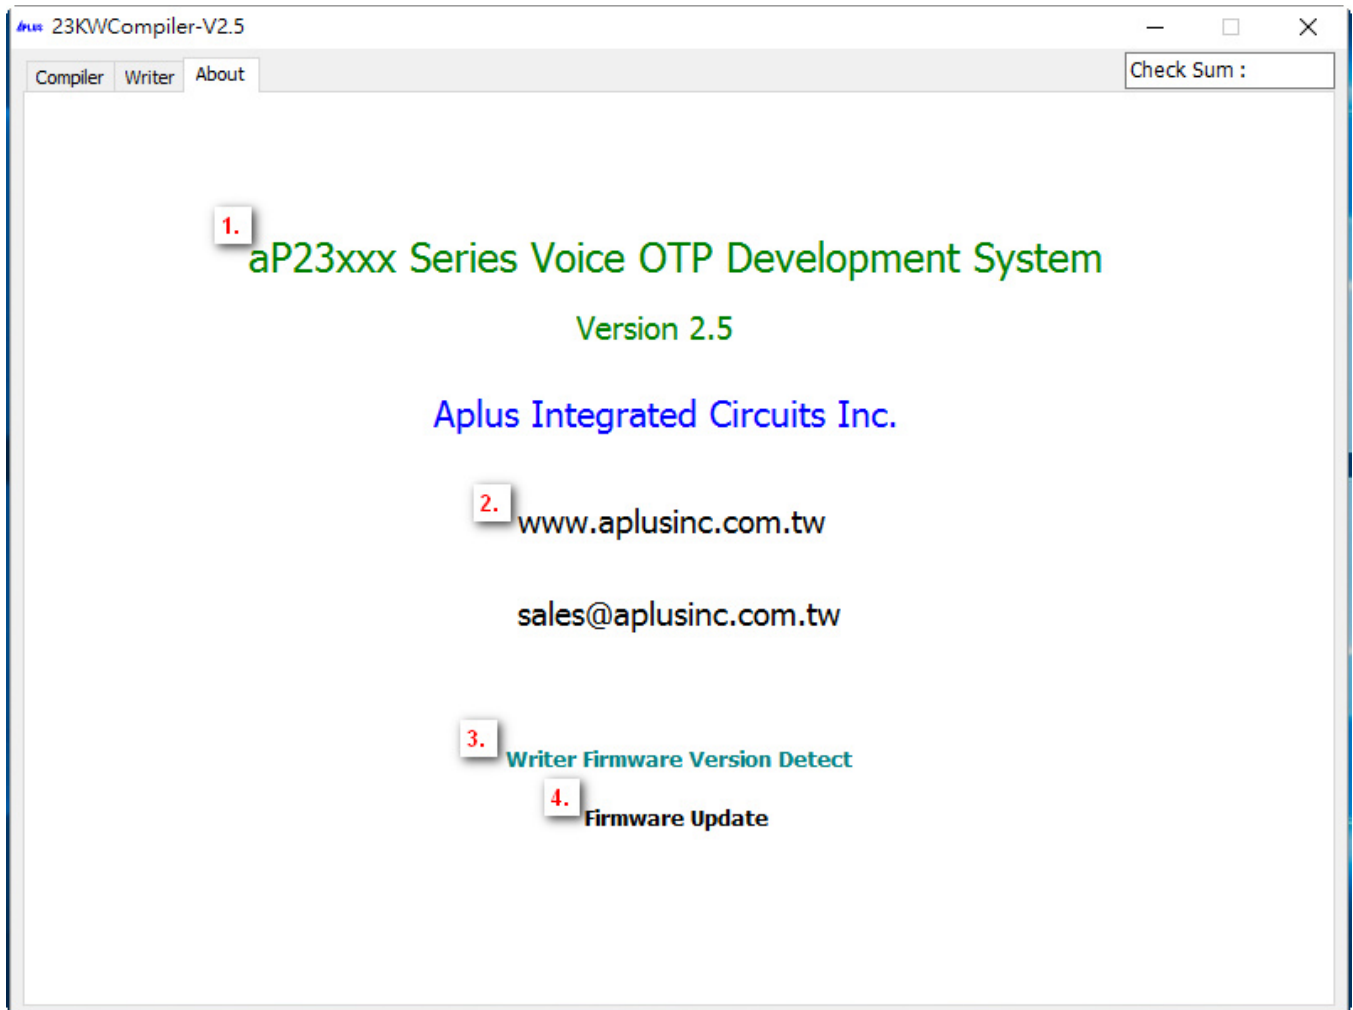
23KWCompiler-V2.5

Compiler Writer About

Check Sum :

1.
aP23xxx Series Voice OTP Development System

Version 2.5

Aplus Integrated Circuits Inc.

2.
www.aplusinc.com.tw

sales@aplusinc.com.tw

3.
Writer Firmware Version Detect

4.
Firmware Update